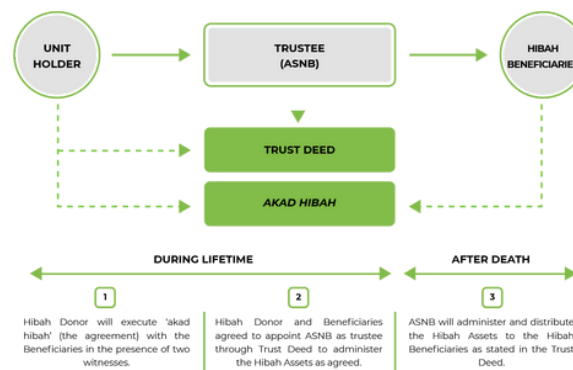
UNIT HOLDER

TRUSTEE (ASNB)

HIBAH BENEFICIARIES

TRUST DEED

AKAD HIBAH

DURING LIFETIME

AFTER DEATH

1

Hibah Donor will execute 'akad hibah' (the agreement) with the Beneficiaries in the presence of two witnesses.

2

Hibah Donor and Beneficiaries agreed to appoint ASNB as trustee through Trust Deed to administer the Hibah Assets as agreed.

3

ASNB will administer and distribute the Hibah Assets to the Hibah Beneficiaries as stated in the Trust Deed.